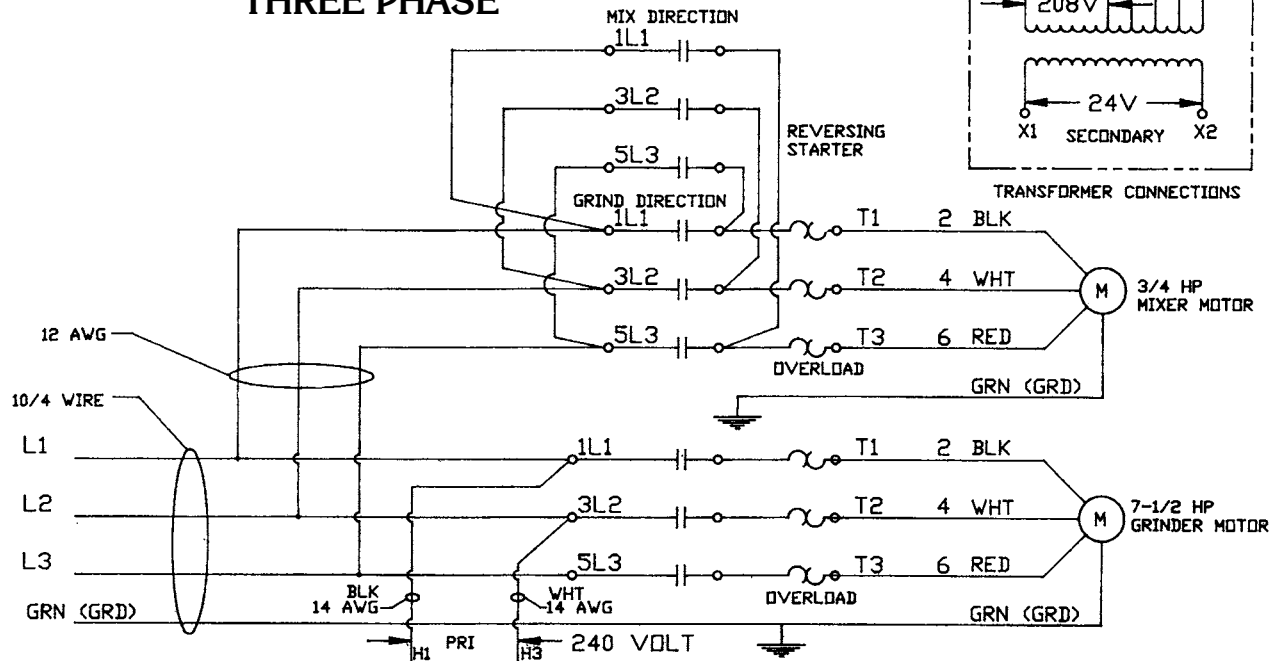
THREE PHASE

MIX DIRECTION
1L1
3L2
5L3
REVERSING STARTER
GRIND DIRECTION
1L1
3L2
5L3
T1 2 BLK
T2 4 WHT
T3 6 RED
OVERLOAD
M
3/4 HP MIXER MOTOR
GRN (GRD)

208V
24V
X1 SECONDARY X2
TRANSFORMER CONNECTIONS

12 AWG
10/4 WIRE
L1
L2
L3
GRN (GRD)

1L1
3L2
5L3
T1 2 BLK
T2 4 WHT
T3 6 RED
OVERLOAD
M
7-1/2 HP GRINDER MOTOR
GRN (GRD)

BLK 14 AWG
WHT 14 AWG
H1 PRI H3 240 VOLT